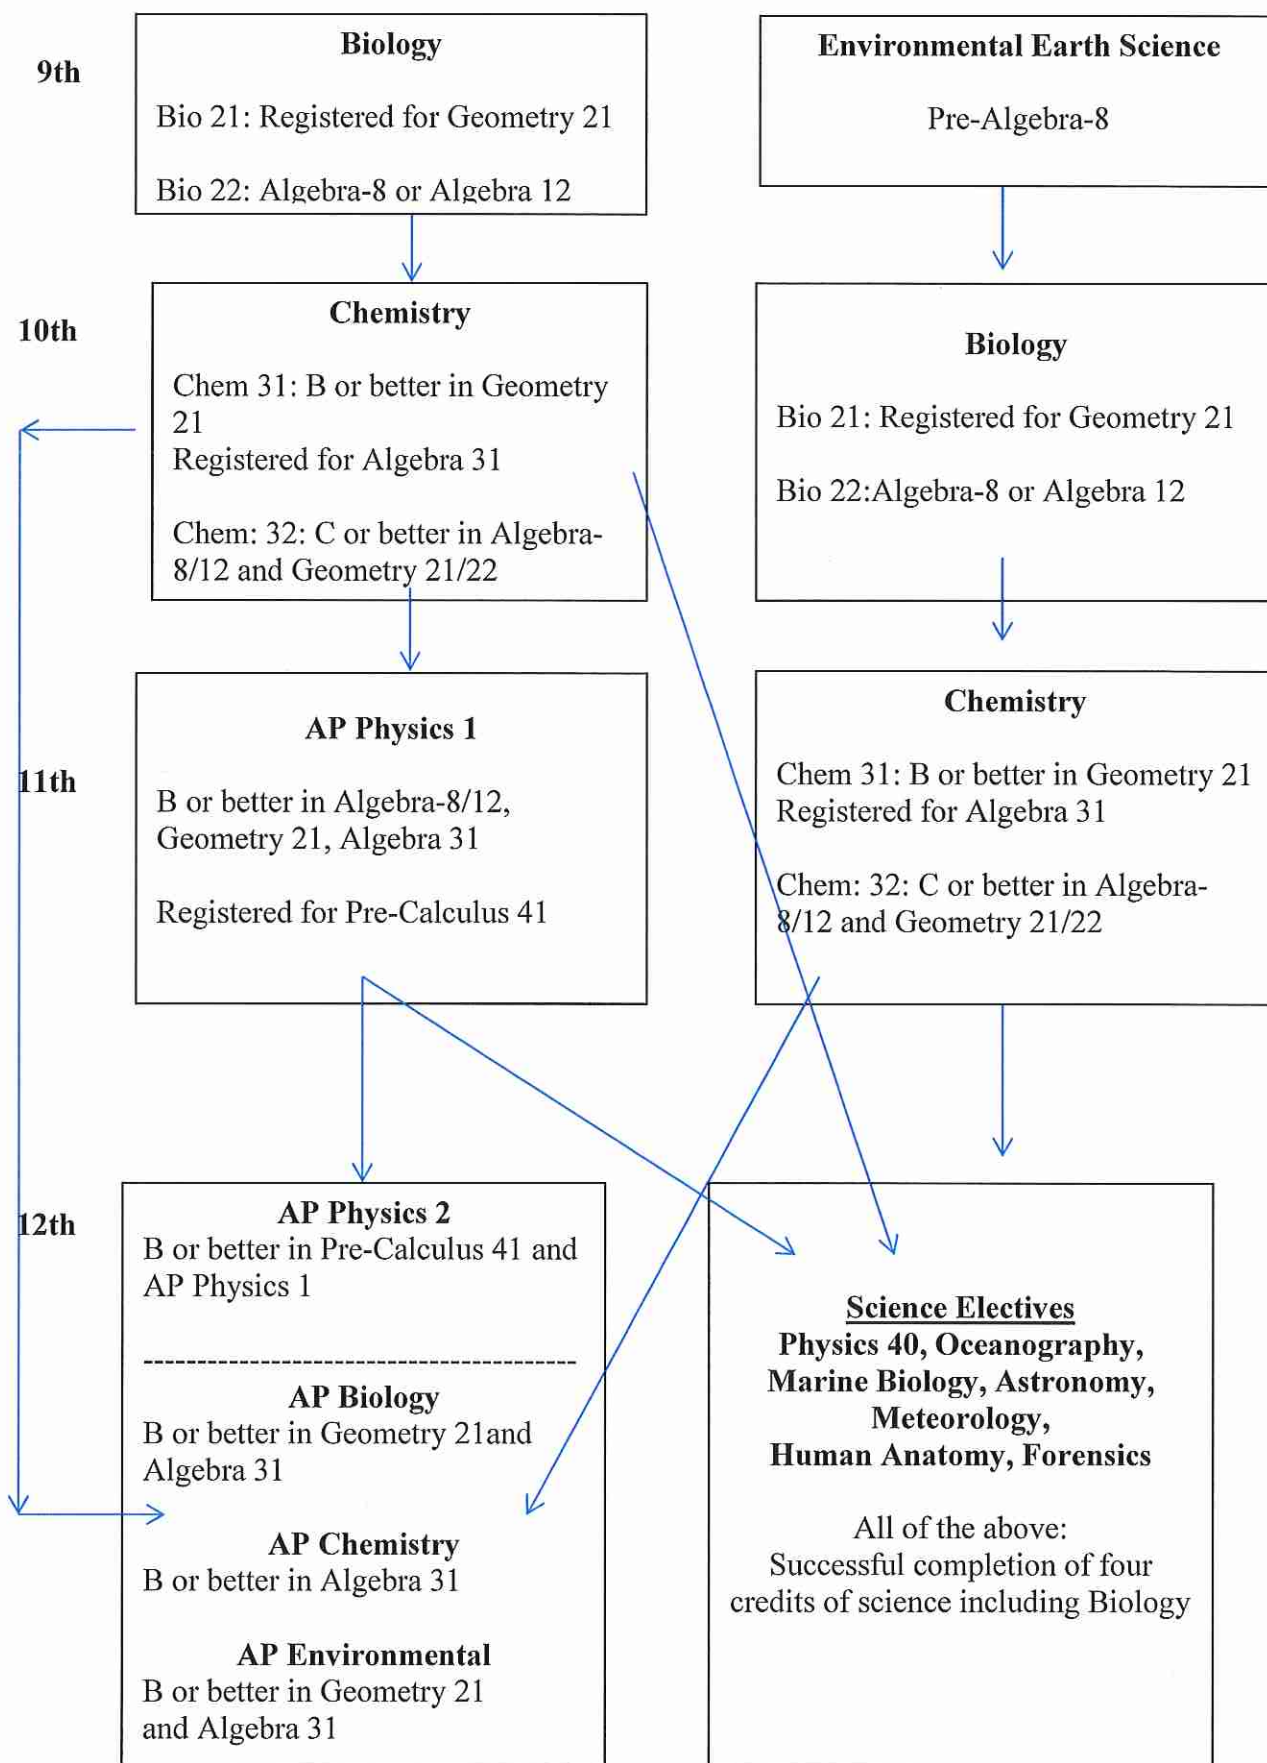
9th

Biology

Bio 21: Registered for Geometry 21

Bio 22: Algebra-8 or Algebra 12

Environmental Earth Science

Pre-Algebra-8

10th

Chemistry

Chem 31: B or better in Geometry 21
Registered for Algebra 31

Chem: 32: C or better in Algebra-8/12 and Geometry 21/22

Biology

Bio 21: Registered for Geometry 21

Bio 22:Algebra-8 or Algebra 12

11th

AP Physics 1

B or better in Algebra-8/12, Geometry 21, Algebra 31

Registered for Pre-Calculus 41

Chemistry

Chem 31: B or better in Geometry 21
Registered for Algebra 31

Chem: 32: C or better in Algebra-8/12 and Geometry 21/22

12th

AP Physics 2
B or better in Pre-Calculus 41 and AP Physics 1

----------------------------------------

AP Biology
B or better in Geometry 21and Algebra 31

AP Chemistry
B or better in Algebra 31

AP Environmental
B or better in Geometry 21 and Algebra 31

Science Electives
Physics 40, Oceanography, Marine Biology, Astronomy, Meteorology, Human Anatomy, Forensics

All of the above:
Successful completion of four credits of science including Biology